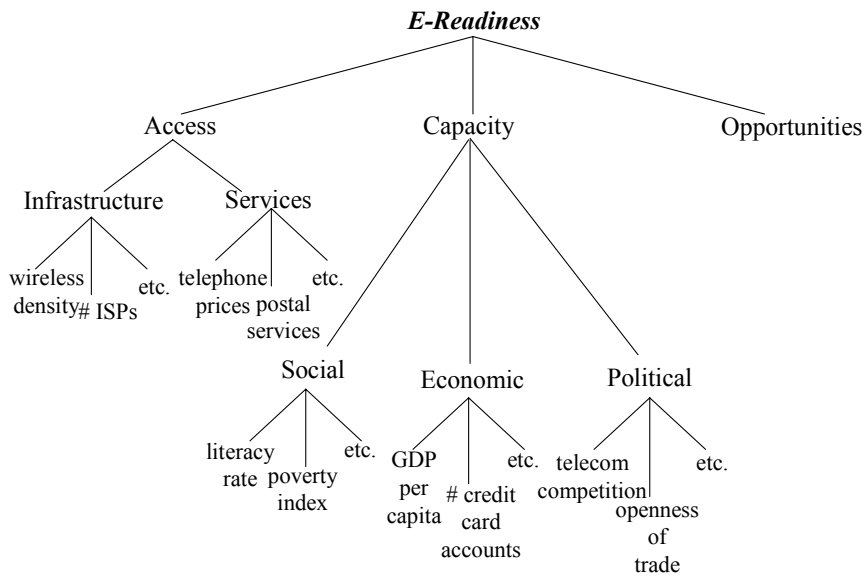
E-Readiness

Access

Capacity

Opportunities

Infrastructure

Services

wireless density

# ISPs

etc.

telephone prices

postal services

etc.

Social

Economic

Political

literacy rate

poverty index

etc.

GDP per capita

# credit card accounts

etc.

telecom competition

openness of trade

etc.